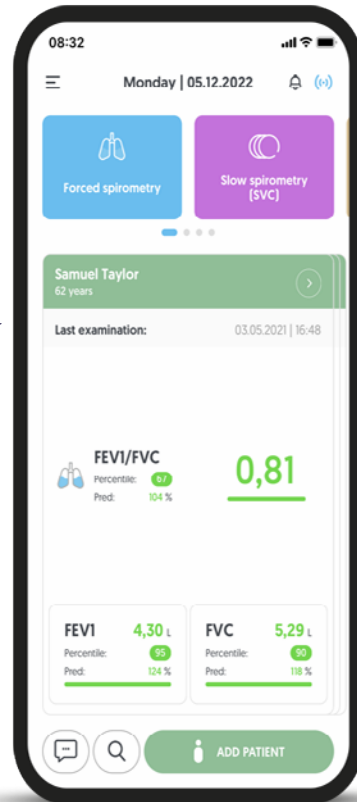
08:32

Monday | 05.12.2022

Forced spirometry

Slow spirometry (SVC)

Samuel Taylor
62 years

Last examination: 03.05.2021 | 16:48

FEV1/FVC
Percentile: 67
Pred: 104 %

0,81

FEV1 4,30 L
Percentile: 95
Pred: 124 %

FVC 5,29 L
Percentile: 90
Pred: 118 %

ADD PATIENT